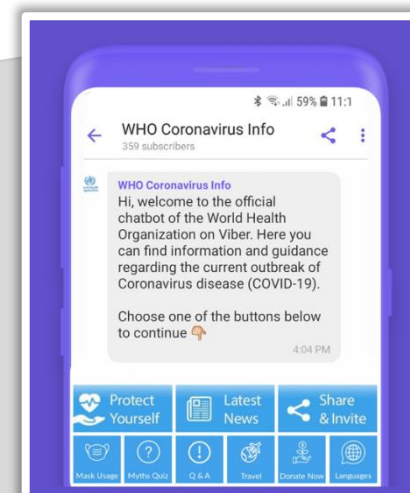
59% 11:1

WHO Coronavirus Info
359 subscribers

WHO Coronavirus Info
Hi, welcome to the official chatbot of the World Health Organization on Viber. Here you can find information and guidance regarding the current outbreak of Coronavirus disease (COVID-19).

Choose one of the buttons below to continue 👇
4:04 PM

Protect Yourself
Latest News
Share & Invite
Mask Usage
Myths Quiz
Q & A
Travel
Donate Now
Languages